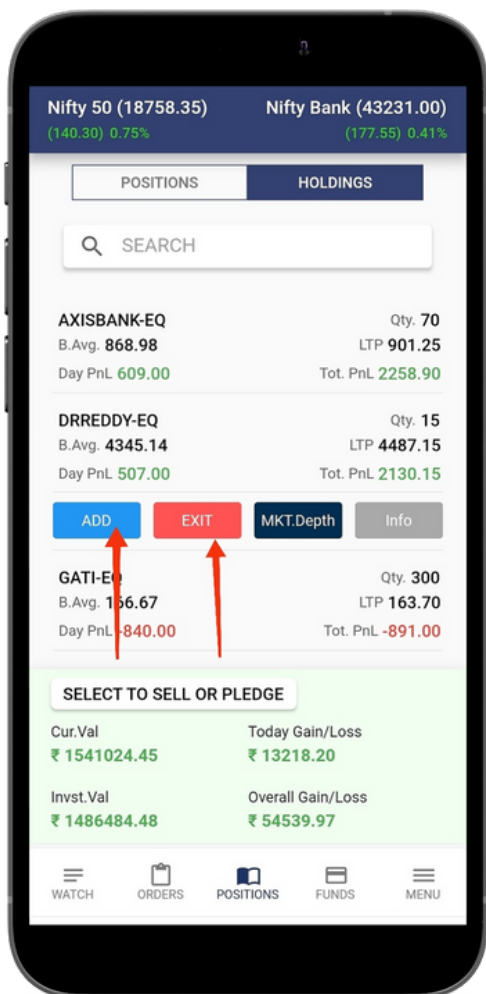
Nifty 50 (18758.35)
(140.30) 0.75%

Nifty Bank (43231.00)
(177.55) 0.41%

POSITIONS | HOLDINGS

SEARCH

AXISBANK-EQ
Qty. 70
B.Avg. 868.98
LTP 901.25
Day PnL 609.00
Tot. PnL 2258.90

DRREDDY-EQ
Qty. 15
B.Avg. 4345.14
LTP 4487.15
Day PnL 507.00
Tot. PnL 2130.15

ADD
EXIT
MKT.Depth
Info

GATI-E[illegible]
Qty. 300
B.Avg. 1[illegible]6.67
LTP 163.70
Day PnL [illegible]840.00
Tot. PnL -891.00

SELECT TO SELL OR PLEDGE

Cur.Val
₹ 1541024.45

Today Gain/Loss
₹ 13218.20

Invst.Val
₹ 1486484.48

Overall Gain/Loss
₹ 54539.97

WATCH
ORDERS
POSITIONS
FUNDS
MENU